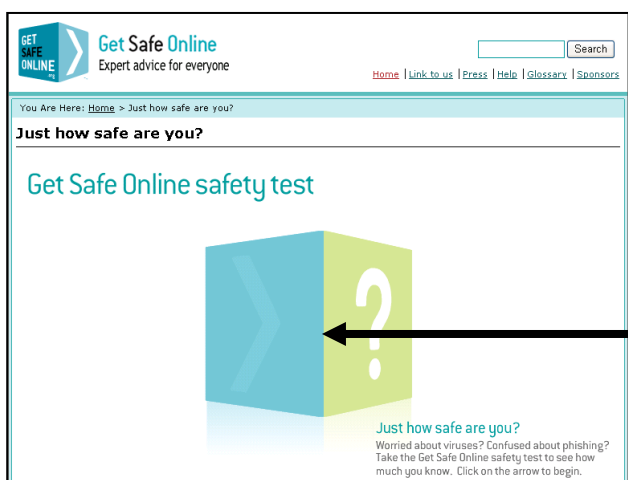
GET SAFE ONLINE

Get Safe Online
Expert advice for everyone

Search

Home | Link to us | Press | Help | Glossary | Sponsors

You Are Here: Home > Just how safe are you?

Just how safe are you?

Get Safe Online safety test

?

Just how safe are you?

Worried about viruses? Confused about phishing? Take the Get Safe Online safety test to see how much you know. Click on the arrow to begin.